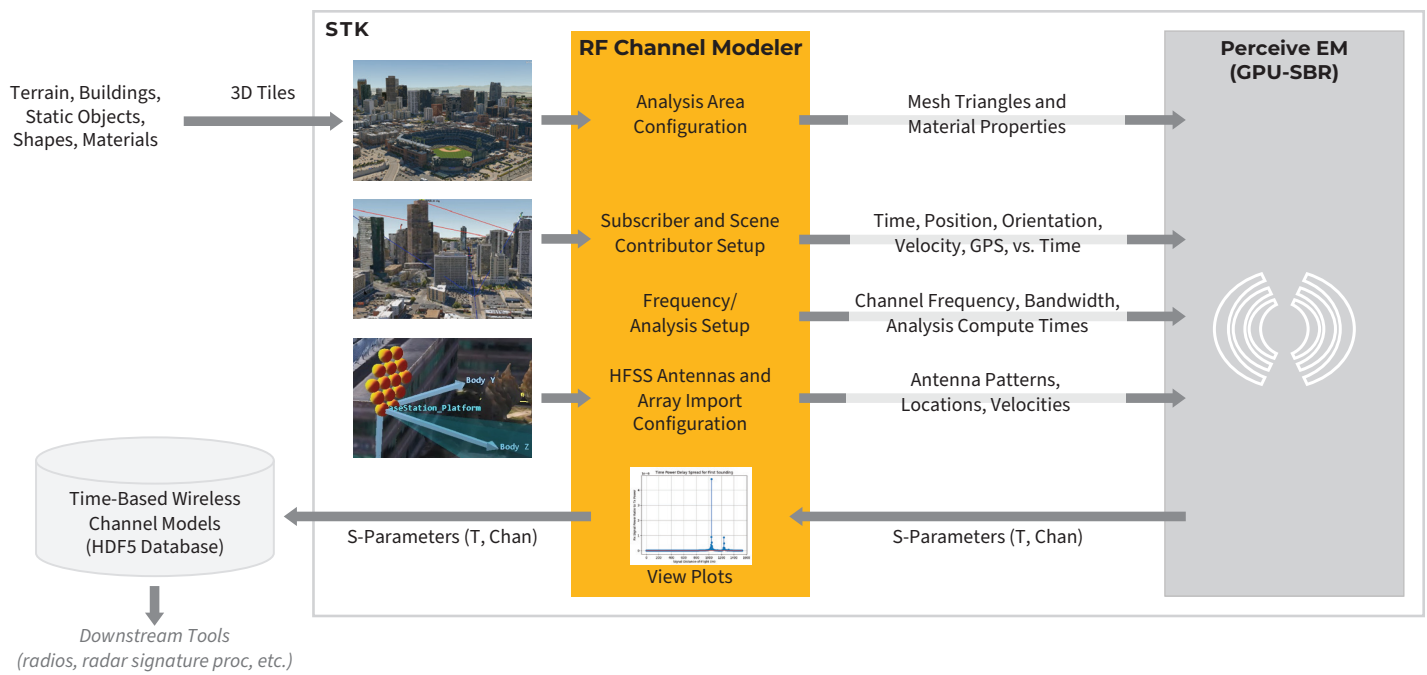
STK

Terrain, Buildings, Static Objects, Shapes, Materials

3D Tiles

RF Channel Modeler

Analysis Area Configuration

Mesh Triangles and Material Properties

Perceive EM (GPU-SBR)

Subscriber and Scene Contributor Setup

Time, Position, Orientation, Velocity, GPS, vs. Time

Frequency/ Analysis Setup

Channel Frequency, Bandwidth, Analysis Compute Times

Body Y

eStation_Platform

Body Z

HFSS Antennas and Array Import Configuration

Antenna Patterns, Locations, Velocities

Time-Based Wireless Channel Models (HDF5 Database)

S-Parameters (T, Chan)

Time Power Delay Spread for First Sounding

View Plots

S-Parameters (T, Chan)

Downstream Tools (radios, radar signature proc, etc.)